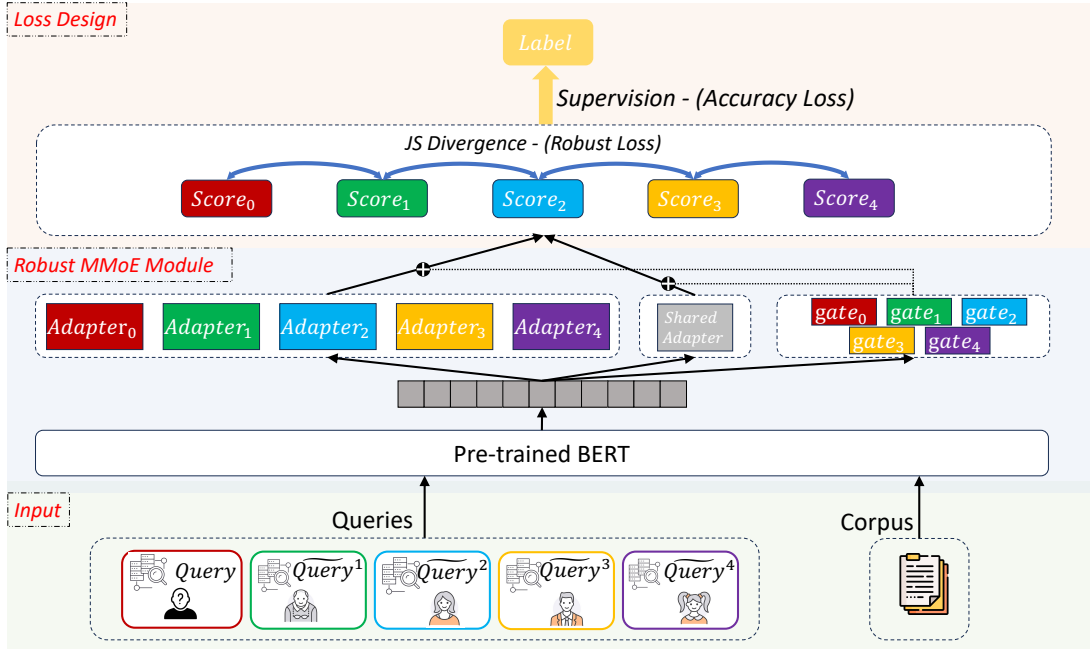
Loss Design

Label

Supervision - (Accuracy Loss)

JS Divergence - (Robust Loss)

$Score_0$ $Score_1$ $Score_2$ $Score_3$ $Score_4$

Robust MMoE Module

$Adapter_0$ $Adapter_1$ $Adapter_2$ $Adapter_3$ $Adapter_4$

Shared Adapter

$gate_0$ $gate_1$ $gate_2$ $gate_3$ $gate_4$

Pre-trained BERT

Input

Queries

Corpus

$Query$ $\widetilde{Query}^1$ $\widetilde{Query}^2$ $\widetilde{Query}^3$ $\widetilde{Query}^4$